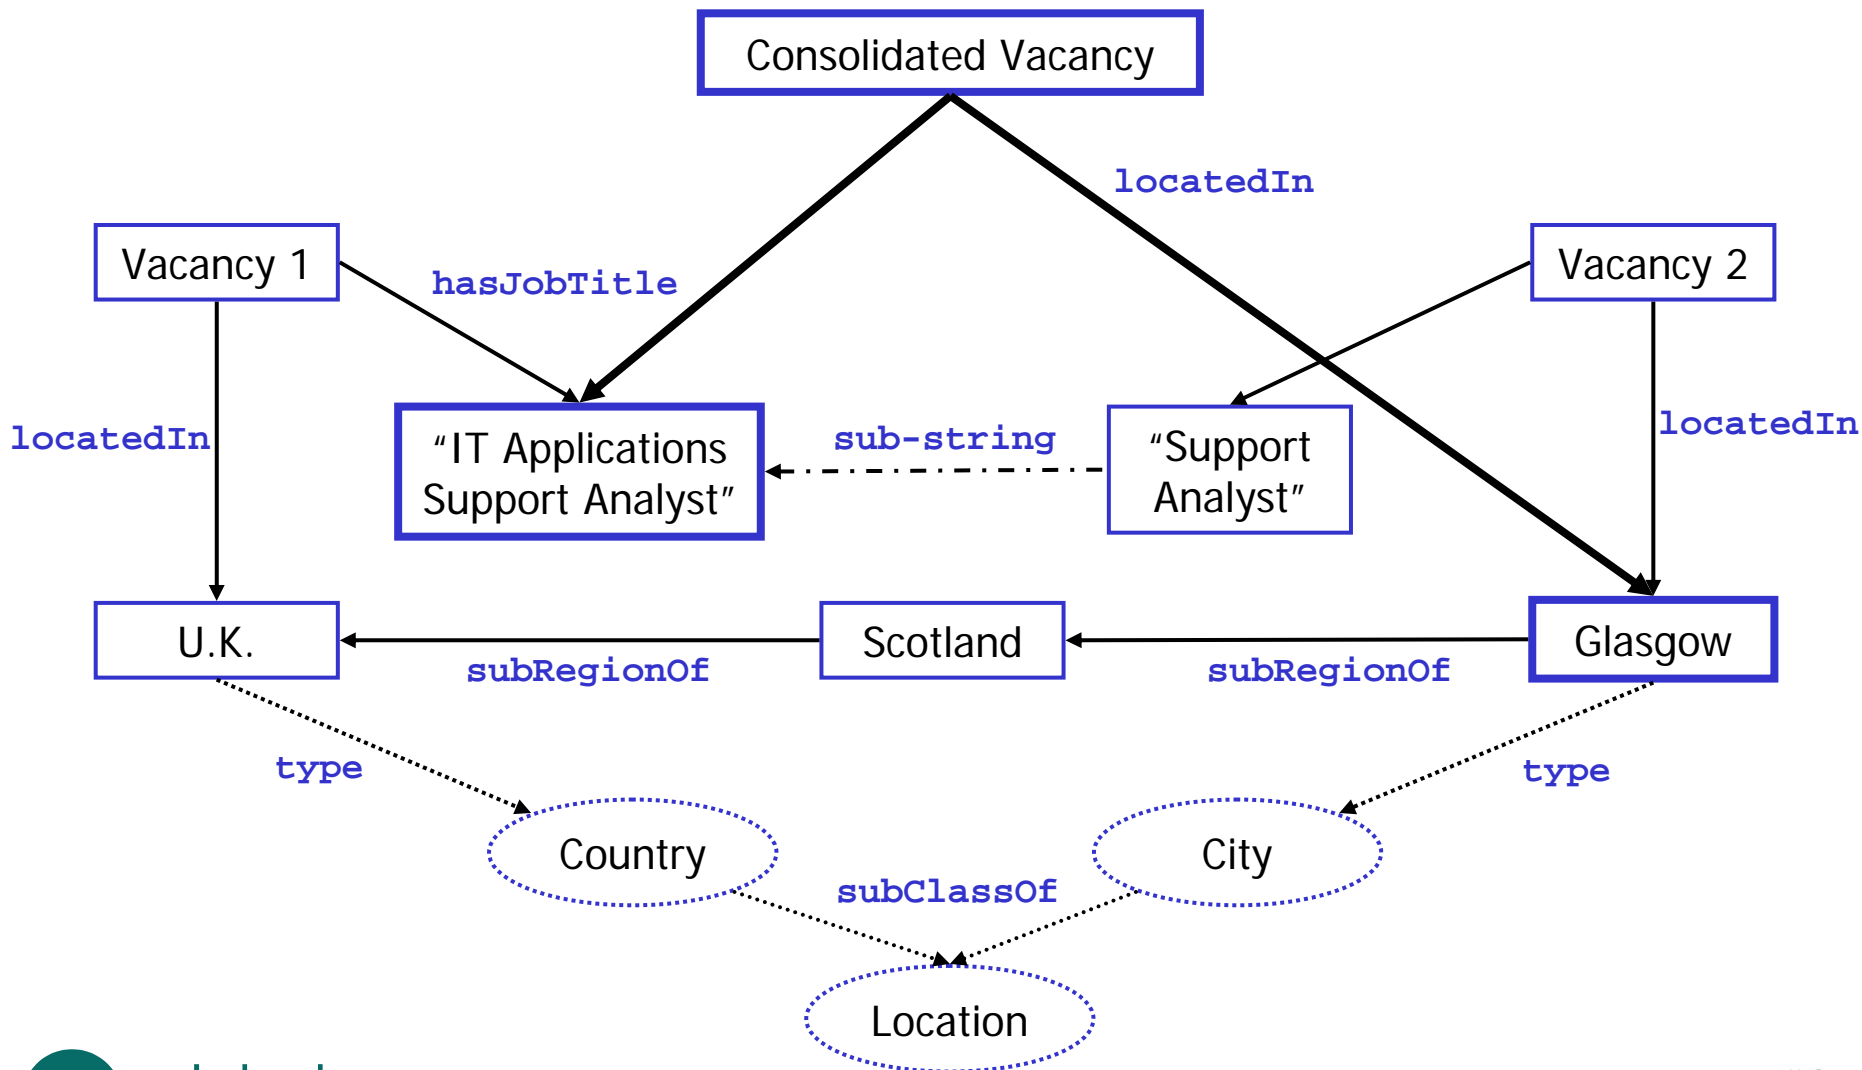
Consolidated Vacancy

locatedIn

Vacancy 1

hasJobTitle

Vacancy 2

locatedIn

"IT Applications Support Analyst"

sub-string

"Support Analyst"

locatedIn

U.K.

Scotland

Glasgow

subRegionOf

subRegionOf

type

type

Country

City

subClassOf

Location